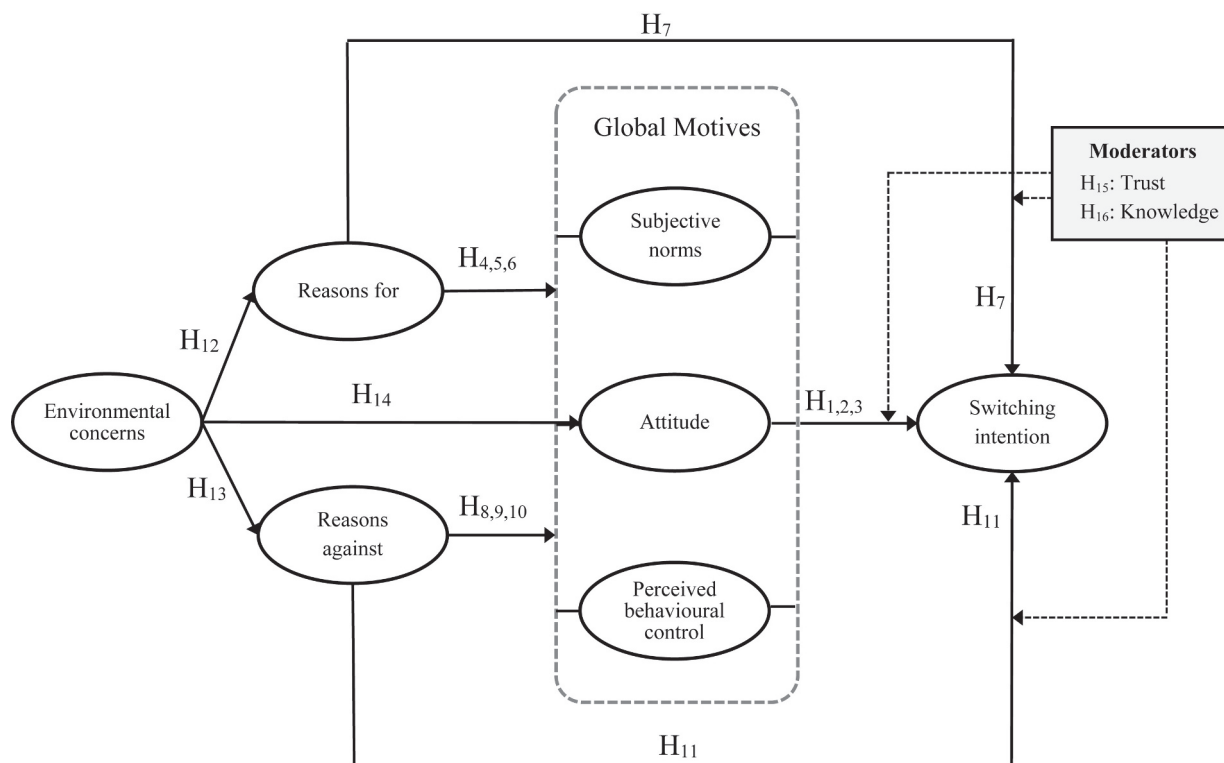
$H_7$

Global Motives

Moderators
$H_{15}$: Trust
$H_{16}$: Knowledge

Subjective norms

$H_{4,5,6}$

Reasons for

$H_7$

$H_{12}$

$H_{14}$

Environmental concerns

Attitude

$H_{1,2,3}$

Switching intention

$H_{13}$

Reasons against

$H_{8,9,10}$

$H_{11}$

Perceived behavioural control

$H_{11}$